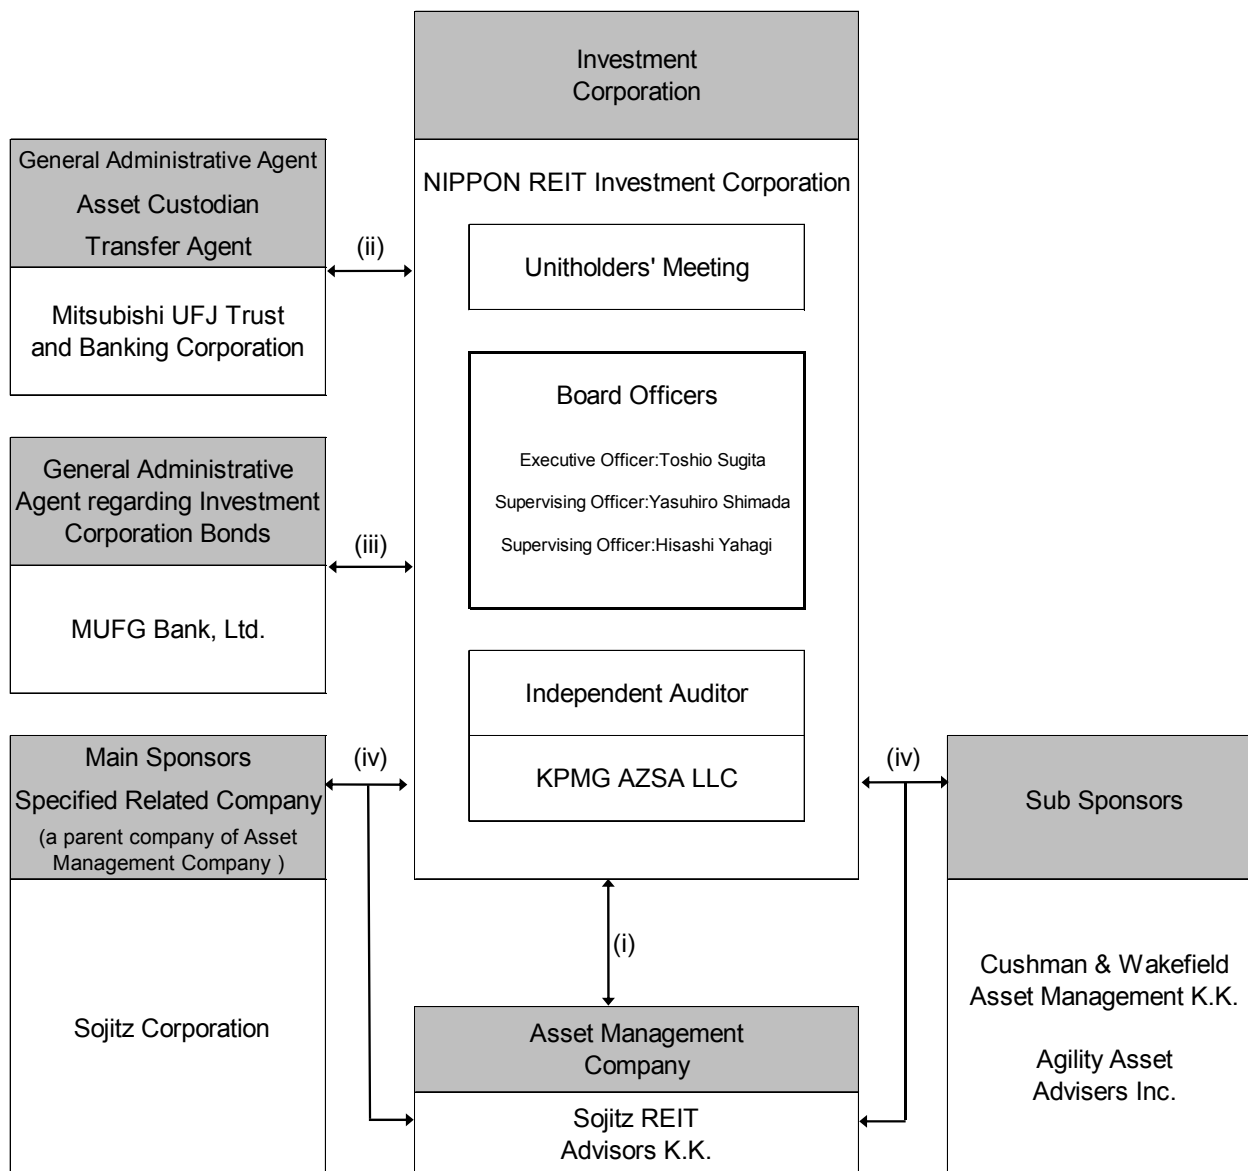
Investment Corporation

NIPPON REIT Investment Corporation

Unitholders' Meeting

Board Officers

Executive Officer:Toshio Sugita

Supervising Officer:Yasuhiro Shimada

Supervising Officer:Hisashi Yahagi

Independent Auditor

KPMG AZSA LLC

General Administrative Agent
Asset Custodian
Transfer Agent

Mitsubishi UFJ Trust and Banking Corporation

(ii)

General Administrative Agent regarding Investment Corporation Bonds

MUFG Bank, Ltd.

(iii)

Main Sponsors
Specified Related Company
(a parent company of Asset Management Company )

Sojitz Corporation

(iv)

(iv)

Sub Sponsors

Cushman & Wakefield Asset Management K.K.

Agility Asset Advisers Inc.

(i)

Asset Management Company

Sojitz REIT Advisors K.K.